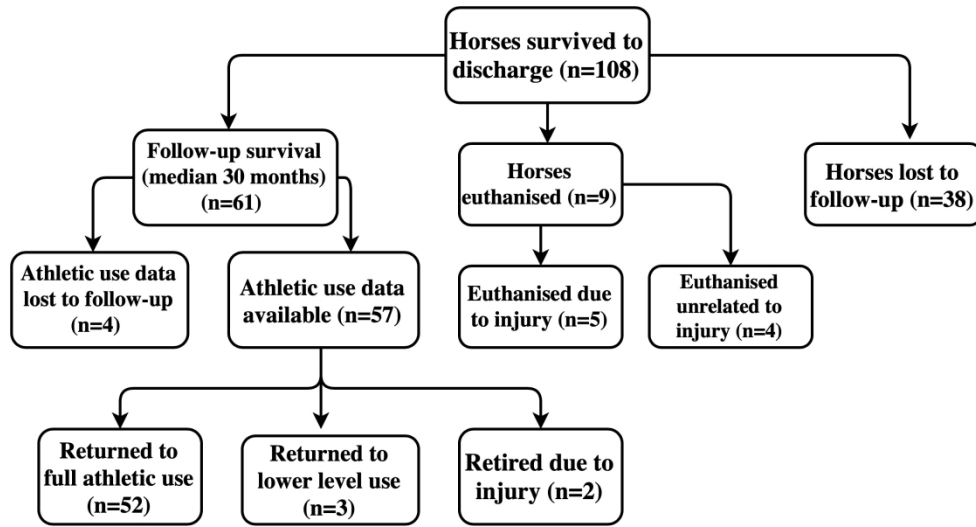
Horses survived to discharge (n=108)

Follow-up survival (median 30 months) (n=61)

Horses euthanised (n=9)

Horses lost to follow-up (n=38)

Athletic use data lost to follow-up (n=4)

Athletic use data available (n=57)

Euthanised due to injury (n=5)

Euthanised unrelated to injury (n=4)

Returned to full athletic use (n=52)

Returned to lower level use (n=3)

Retired due to injury (n=2)